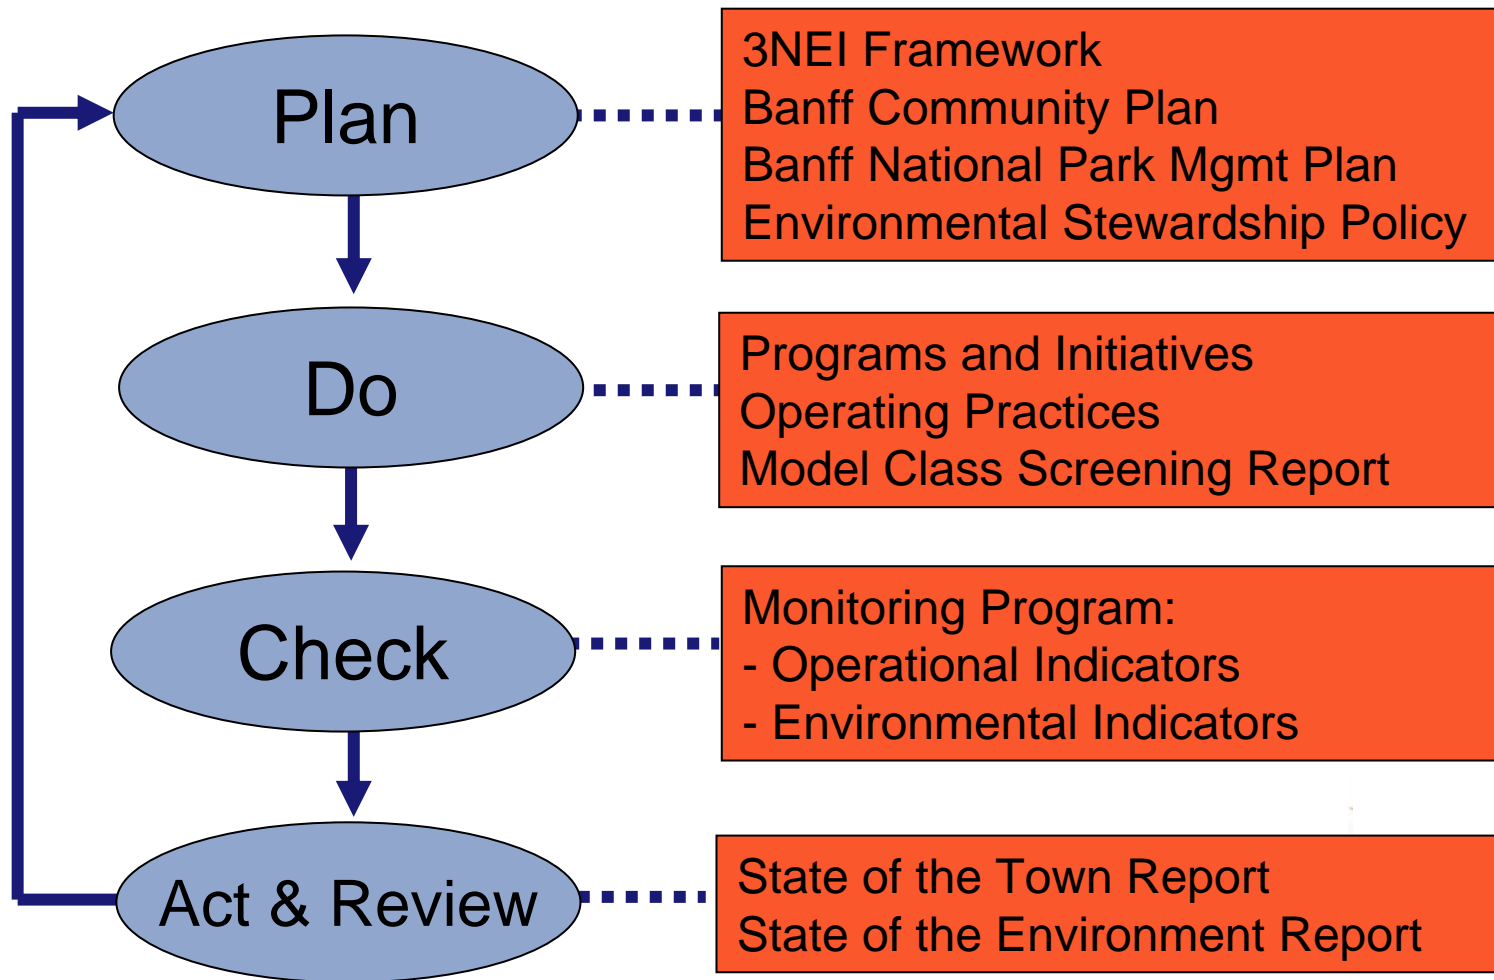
Plan

3NEI Framework
Banff Community Plan
Banff National Park Mgmt Plan
Environmental Stewardship Policy

Do

Programs and Initiatives
Operating Practices
Model Class Screening Report

Check

Monitoring Program:
- Operational Indicators
- Environmental Indicators

Act & Review

State of the Town Report
State of the Environment Report